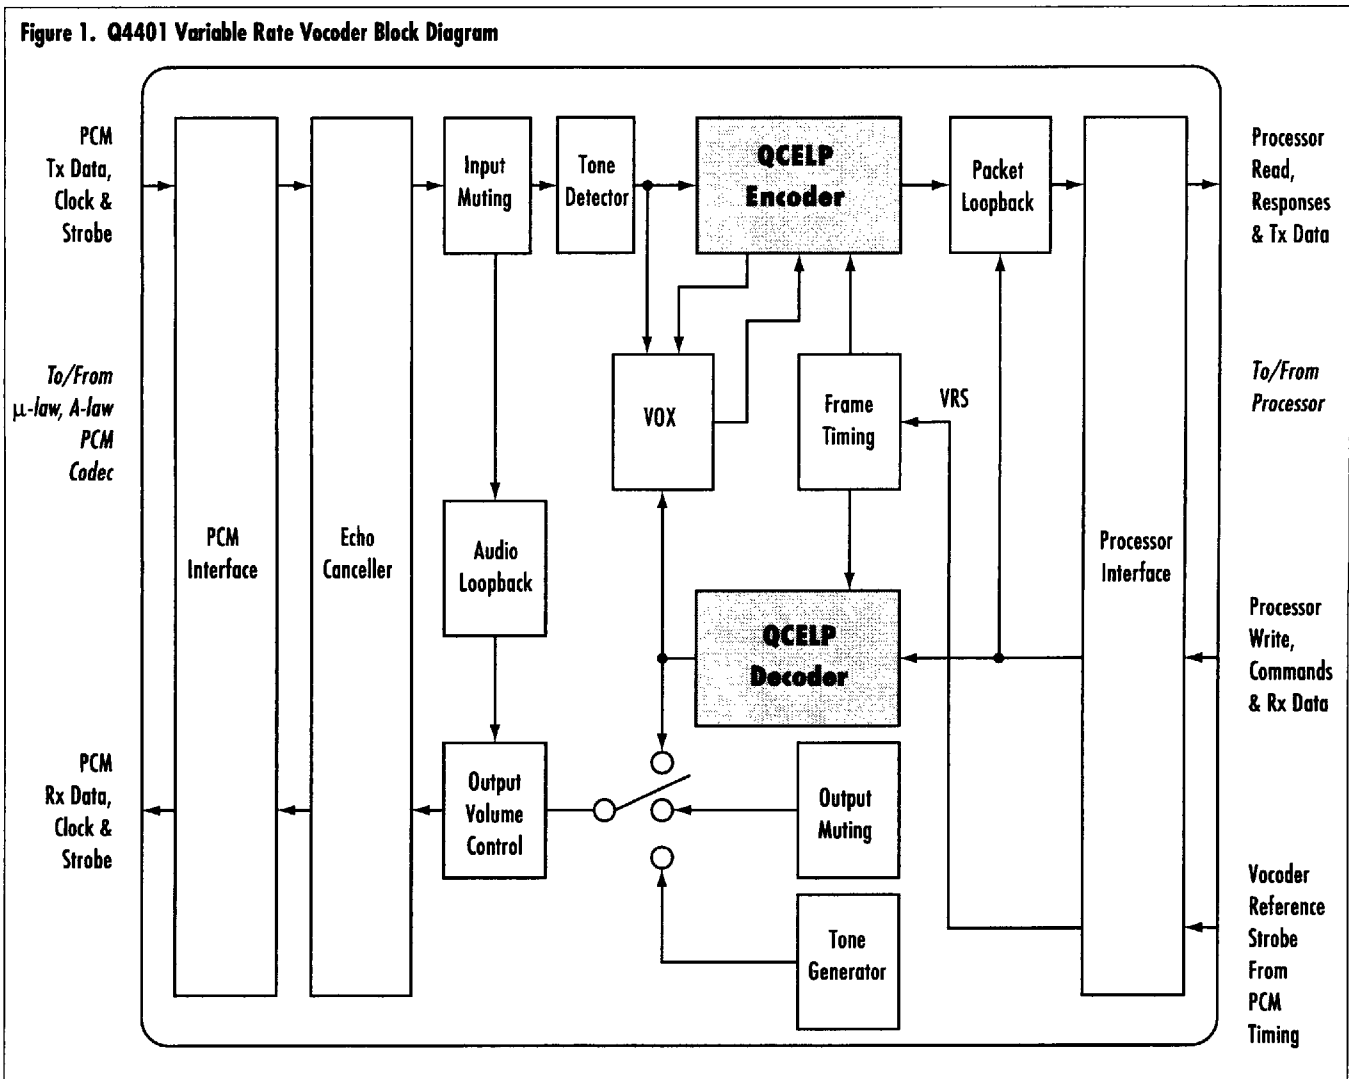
Figure 1. Q4401 Variable Rate Vocoder Block Diagram

PCM Tx Data, Clock & Strobe

To/From μ-law, A-law PCM Codec

PCM Rx Data, Clock & Strobe

PCM Interface

Echo Canceller

Input Muting

Tone Detector

QCELP Encoder

Packet Loopback

Processor Read, Responses & Tx Data

To/From Processor

VOX

Frame Timing

VRS

Audio Loopback

Processor Interface

QCELP Decoder

Processor Write, Commands & Rx Data

Output Volume Control

Output Muting

Tone Generator

Vocoder Reference Strobe From PCM Timing